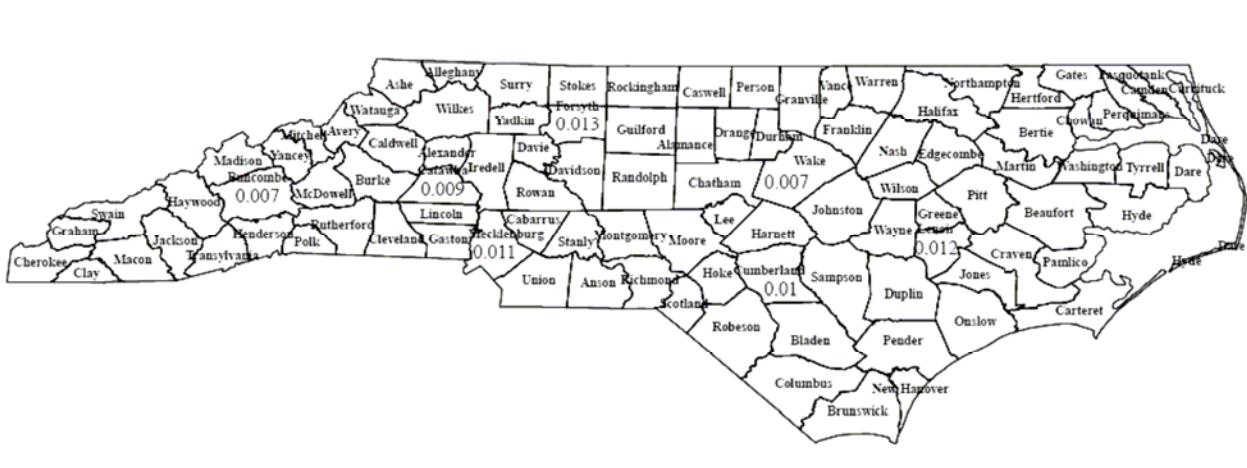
Ashe
Alleghany
Surry
Stokes
Rockingham
Caswell
Person
Vance
Warren
Northampton
Gates
Pasquotank
Camden
Currituck
Watauga
Wilkes
Forsyth
0.013
Granville
Halifax
Hertford
Chowan
Perquimans
Yadkin
Guilford
Orange
Durham
Franklin
Bertie
Mitchell
Avery
Caldwell
Alamance
Dare
Dare
Madison
Yancey
Alexander
Davie
Nash
Edgecombe
Martin
Washington
Tyrrell
Dare
Buncombe
0.007
Catawba
0.009
Iredell
Davidson
Wake
0.007
Burke
McDowell
Randolph
Chatham
Wilson
Haywood
Rowan
Pitt
Swain
Rutherford
Lincoln
Cabarrus
Lee
Johnston
Greene
Beaufort
Hyde
Graham
Henderson
Polk
Cleveland
Gaston
Mecklenburg
0.011
Stanly
Montgomery
Moore
Harnett
Wayne
Lenoir
0.012
Jackson
Craven
Pamlico
Dare
Cherokee
Macon
Transylvania
Hyde
Clay
Union
Anson
Richmond
Hoke
Cumberland
0.01
Sampson
Duplin
Jones
Scotland
Onslow
Carteret
Robeson
Bladen
Pender
Columbus
New Hanover
Brunswick